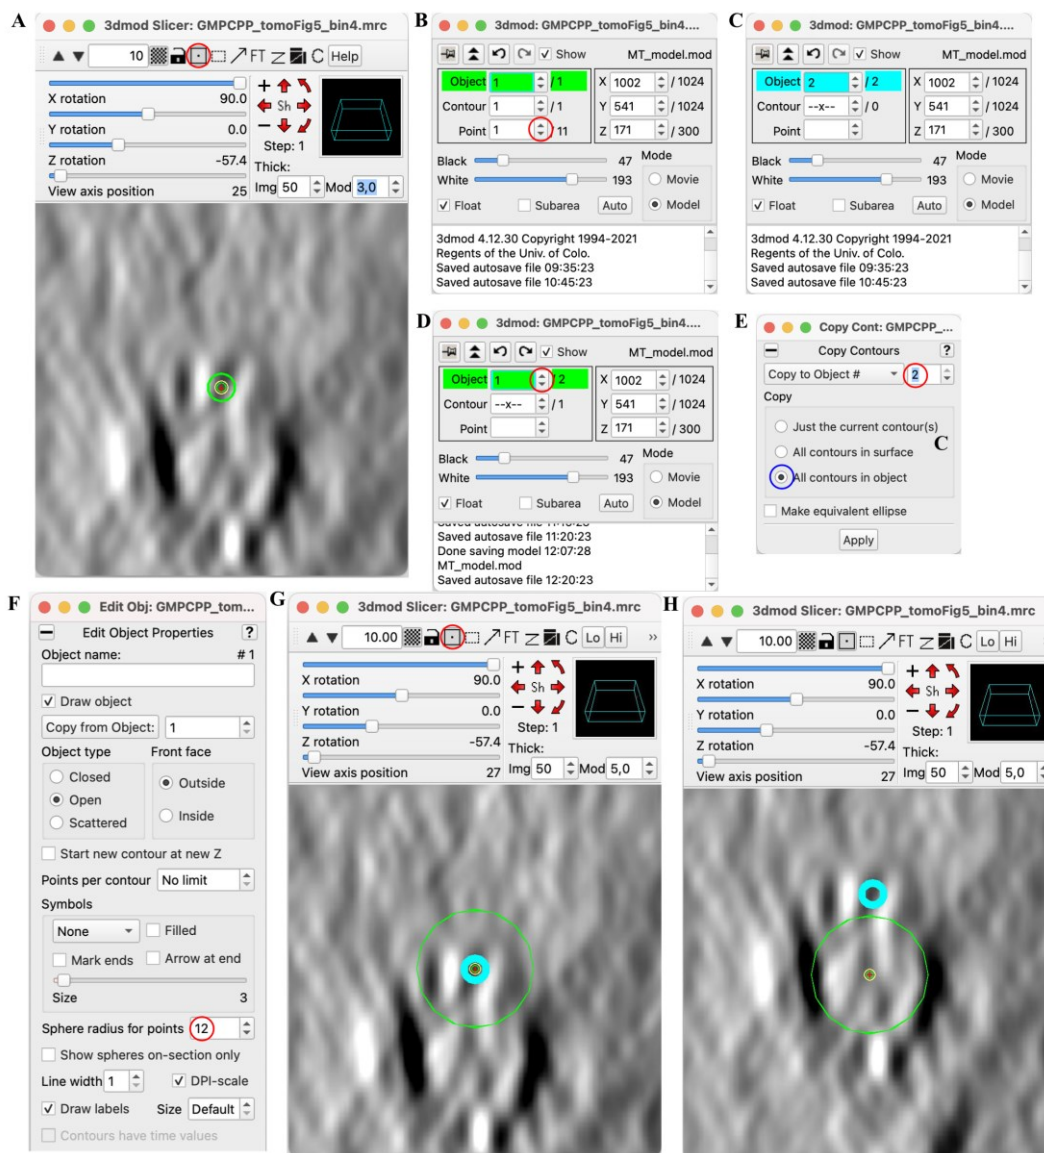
A
3dmod Slicer: GMPCPP_tomoFig5_bin4.mrc
10 FT Help
X rotation 90.0
Y rotation 0.0
Z rotation -57.4
View axis position 25
Sh
Step: 1
Thick:
Img 50 Mod 3,0

B
3dmod: GMPCPP_tomoFig5_bin4....
Show MT_model.mod
Object 1 / 1
Contour 1 / 1
Point 1 11
X 1002 / 1024
Y 541 / 1024
Z 171 / 300
Black 47
White 193
Mode
Movie
Model
Float Subarea Auto
3dmod 4.12.30 Copyright 1994-2021
Regents of the Univ. of Colo.
Saved autosave file 09:35:23
Saved autosave file 10:45:23

C
3dmod: GMPCPP_tomoFig5_bin4....
Show MT_model.mod
Object 2 / 2
Contour --x-- / 0
Point
X 1002 / 1024
Y 541 / 1024
Z 171 / 300
Black 47
White 193
Mode
Movie
Model
Float Subarea Auto
3dmod 4.12.30 Copyright 1994-2021
Regents of the Univ. of Colo.
Saved autosave file 09:35:23
Saved autosave file 10:45:23

D
3dmod: GMPCPP_tomoFig5_bin4....
Show MT_model.mod
Object 1 2
Contour --x-- / 1
Point
X 1002 / 1024
Y 541 / 1024
Z 171 / 300
Black 47
White 193
Mode
Movie
Model
Float Subarea Auto
Saved autosave file 11:20:23
Done saving model 12:07:28
MT_model.mod
Saved autosave file 12:20:23

E
Copy Cont: GMPCPP_...
Copy Contours ?
Copy to Object # 2
Copy
Just the current contour(s)
All contours in surface
All contours in object
C
Make equivalent ellipse
Apply

F
Edit Obj: GMPCPP_tom...
Edit Object Properties ?
Object name: # 1
Draw object
Copy from Object: 1
Object type
Front face
Closed
Open
Scattered
Outside
Inside
Start new contour at new Z
Points per contour No limit
Symbols
None Filled
Mark ends Arrow at end
Size 3
Sphere radius for points 12
Show spheres on-section only
Line width 1 DPI-scale
Draw labels Size Default
Contours have time values

G
3dmod Slicer: GMPCPP_tomoFig5_bin4.mrc
10.00 FT Lo Hi
X rotation 90.0
Y rotation 0.0
Z rotation -57.4
View axis position 27
Sh
Step: 1
Thick:
Img 50 Mod 5,0

H
3dmod Slicer: GMPCPP_tomoFig5_bin4.mrc
10.00 FT Lo Hi
X rotation 90.0
Y rotation 0.0
Z rotation -57.4
View axis position 27
Sh
Step: 1
Thick:
Img 50 Mod 5,0